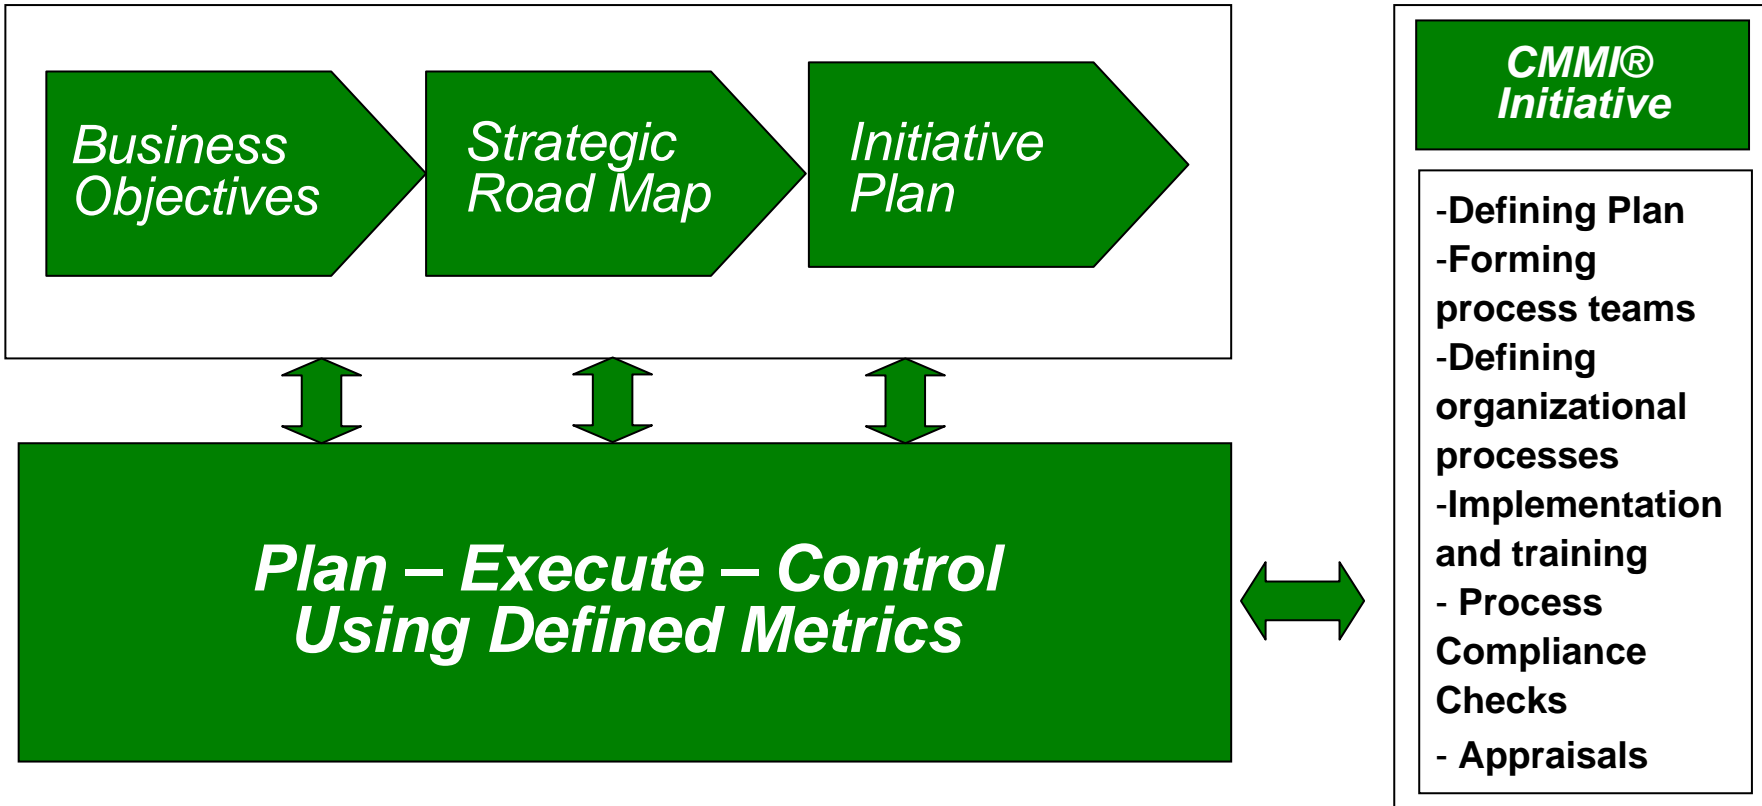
Business Objectives

Strategic Road Map

Initiative Plan

Plan – Execute – Control Using Defined Metrics

CMMI® Initiative

-Defining Plan
-Forming process teams
-Defining organizational processes
-Implementation and training
- Process Compliance Checks
- Appraisals